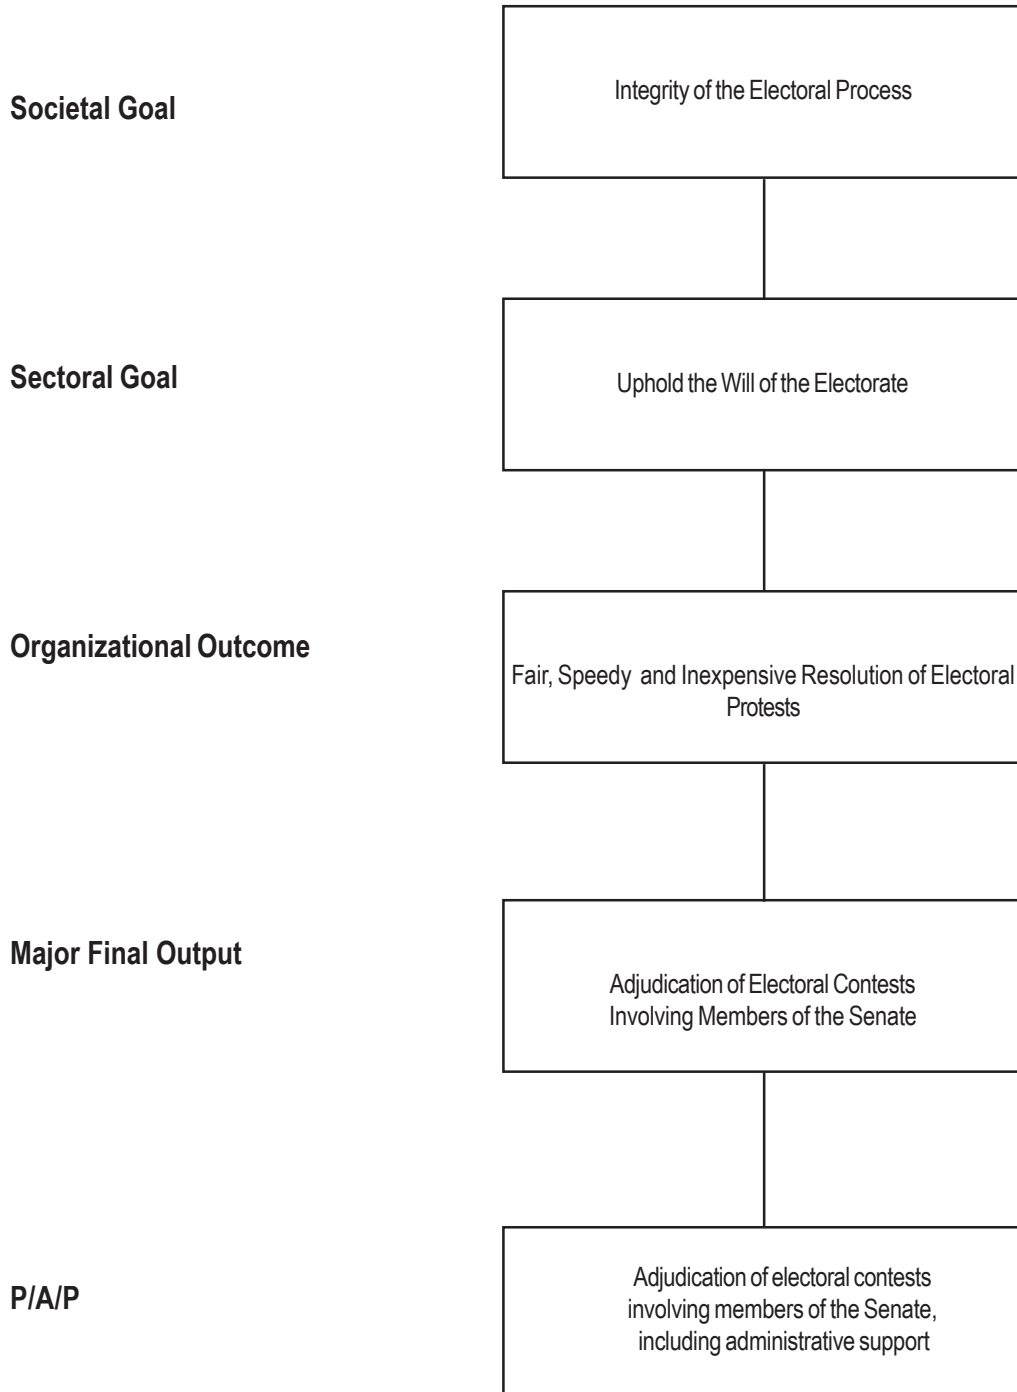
Societal Goal

Integrity of the Electoral Process

Sectoral Goal

Uphold the Will of the Electorate

Organizational Outcome

Fair, Speedy and Inexpensive Resolution of Electoral Protests

Major Final Output

Adjudication of Electoral Contests Involving Members of the Senate

P/A/P

Adjudication of electoral contests involving members of the Senate, including administrative support